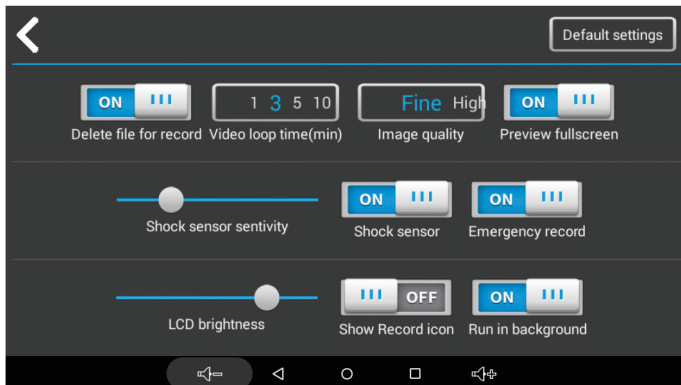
Default settings

ON III
Delete file for record

1 3 5 10
Video loop time(min)

Fine High
Image quality

ON III
Preview fullscreen

Shock sensor sentivity

ON III
Shock sensor

ON III
Emergency record

LCD brightness

III OFF
Show Record icon

ON III
Run in background